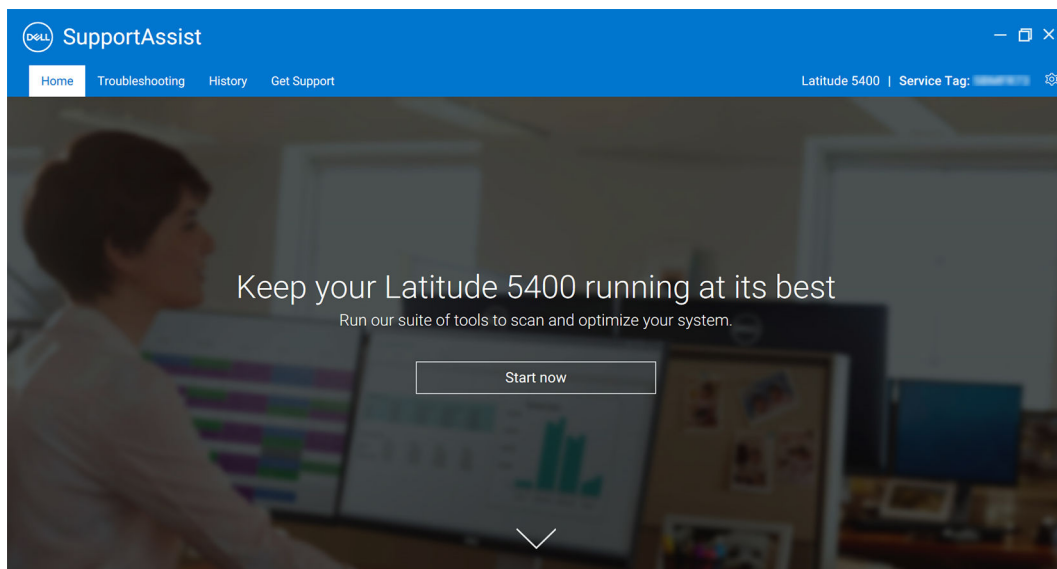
DELL SupportAssist

Home Troubleshooting History Get Support

Latitude 5400 | Service Tag: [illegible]

Keep your Latitude 5400 running at its best

Run our suite of tools to scan and optimize your system.

Start now